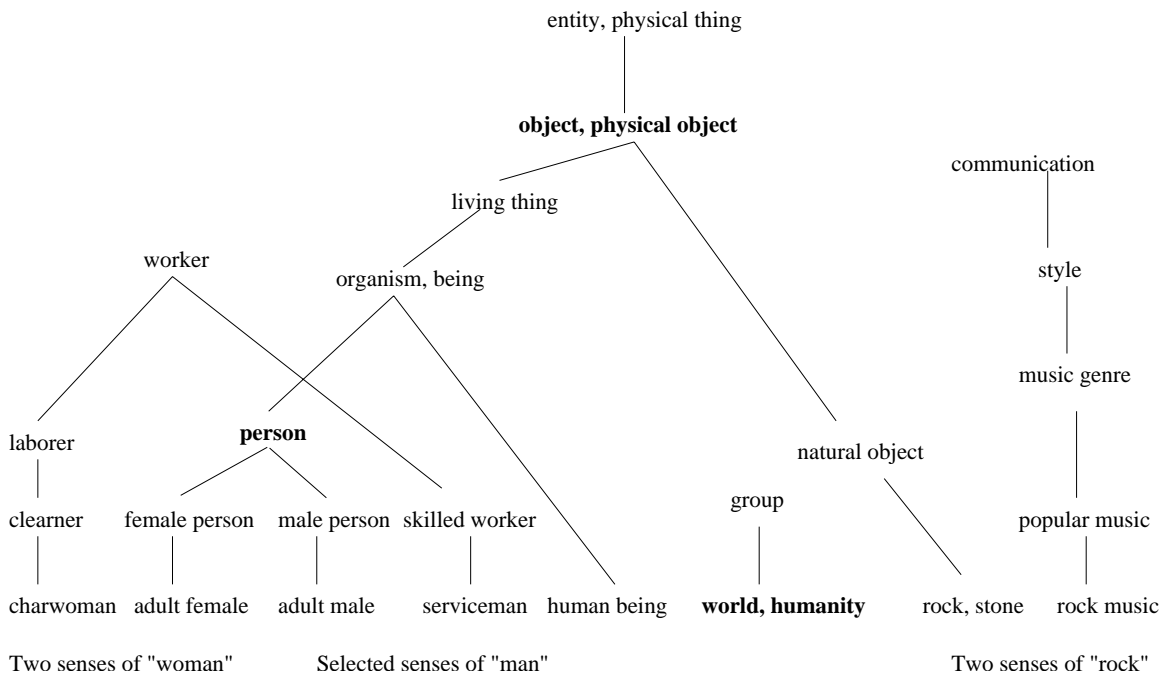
entity, physical thing

**object, physical object**

communication

living thing

worker

organism, being

style

music genre

laborer

**person**

natural object

clearner

female person

male person

skilled worker

group

popular music

charwoman

adult female

adult male

serviceman

human being

**world, humanity**

rock, stone

rock music

Two senses of "woman"

Selected senses of "man"

Two senses of "rock"